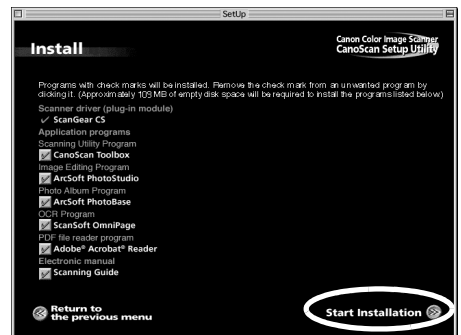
SetUp

Install

Canon Color Image Scanner
CanoScan Setup Utility

Programs with check marks will be installed. Remove the check mark from an unwanted program by clicking it. (Approximately 105 MB of empty disk space will be required to install the programs listed below.)

Scanner driver (plug-in module)
✓ ScanGear CS
Application programs
Scanning Utility Program
CanoScan Toolbox
Image Editing Program
ArcSoft PhotoStudio
Photo Album Program
ArcSoft PhotoBase
OCR Program
ScanSoft OmniPage
PDF file reader program
Adobe® Acrobat® Reader
Electronic manual
Scanning Guide

Return to the previous menu

Start Installation